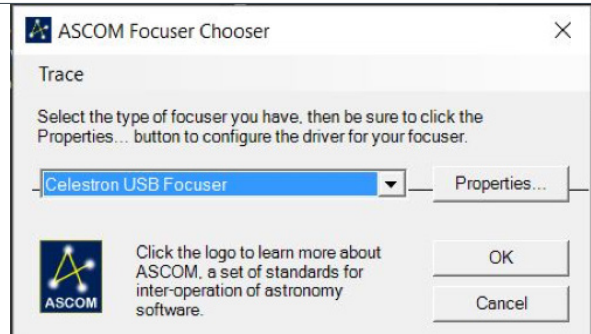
ASCOM Focuser Chooser

×

Trace

Select the type of focuser you have, then be sure to click the Properties... button to configure the driver for your focuser.

Celestron USB Focuser

Properties...

ASCOM

Click the logo to learn more about ASCOM, a set of standards for inter-operation of astronomy software.

OK

Cancel